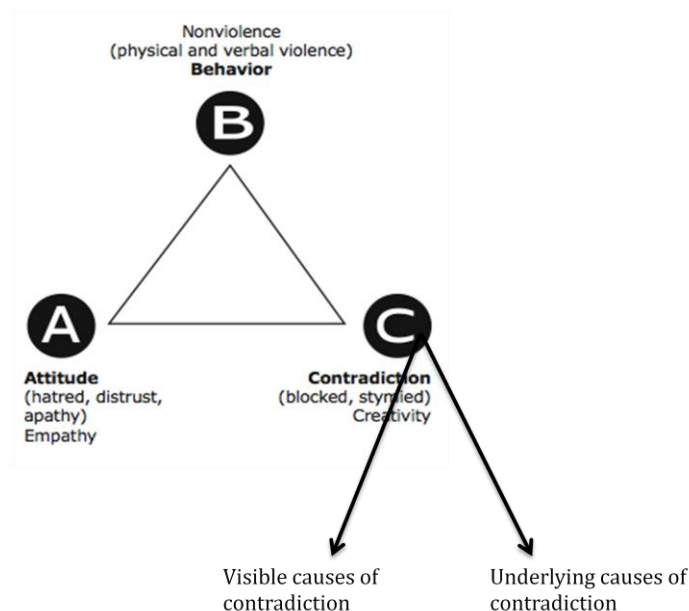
Nonviolence
(physical and verbal violence)
**Behavior**

B

A

C

**Attitude**
(hatred, distrust, apathy)
Empathy

**Contradiction**
(blocked, stymied)
Creativity

Visible causes of contradiction

Underlying causes of contradiction